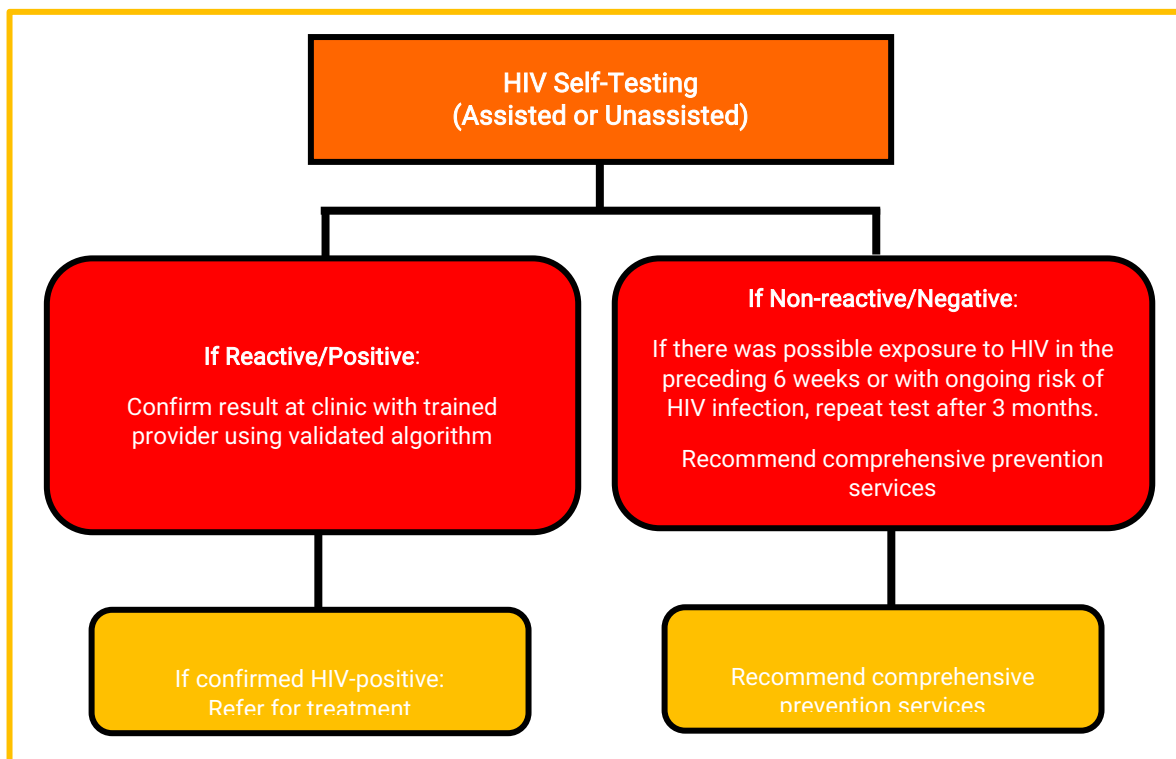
HIV Self-Testing
(Assisted or Unassisted)

If Reactive/Positive:

Confirm result at clinic with trained provider using validated algorithm

If Non-reactive/Negative:

If there was possible exposure to HIV in the preceding 6 weeks or with ongoing risk of HIV infection, repeat test after 3 months.

Recommend comprehensive prevention services

If confirmed HIV-positive:
Refer for treatment

Recommend comprehensive prevention services